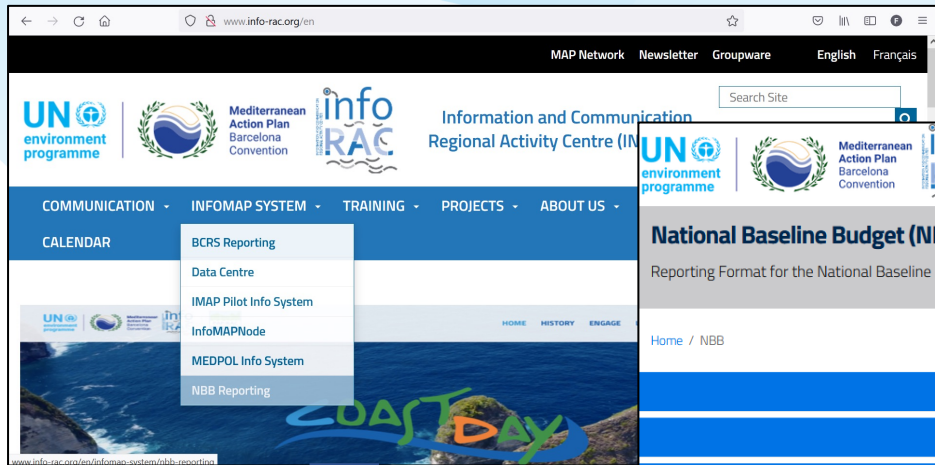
www.info-rac.org/en

MAP Network Newsletter Groupware English Français

UN environment programme

Mediterranean Action Plan Barcelona Convention

info RAC

Information and Communication Regional Activity Centre (IN

Search Site

COMMUNICATION INFOMAP SYSTEM TRAINING PROJECTS ABOUT US

CALENDAR

BCRS Reporting
Data Centre
IMAP Pilot Info System
InfoMAPNode
MEDPOL Info System
NBB Reporting

UN environment programme Mediterranean Action Plan Barcelona Convention

HOME HISTORY ENGAGE

COAST DAY

www.info-rac.org/en/infomap-system/nbb-reporting

UN environment programme

Mediterranean Action Plan Barcelona Convention

National Baseline Budget (N

Reporting Format for the National Baseline

Home / NBB